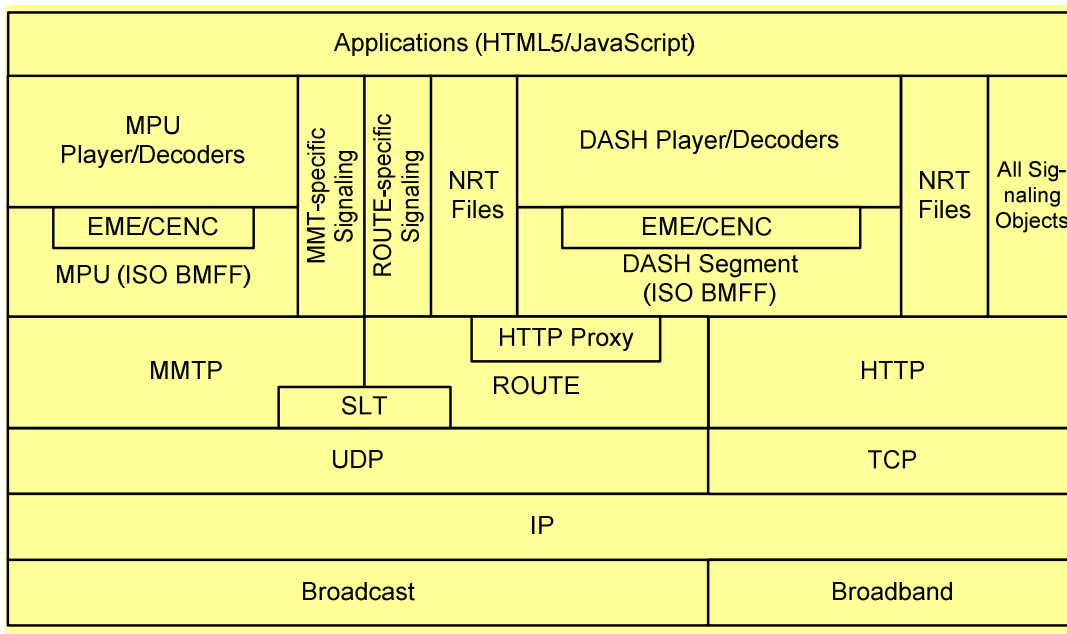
Applications (HTML5/JavaScript)

MPU Player/Decoders

EME/CENC

MPU (ISO BMFF)

MMT-specific Signaling

ROUTE-specific Signaling

NRT Files

DASH Player/Decoders

EME/CENC

DASH Segment (ISO BMFF)

NRT Files

All Signaling Objects

MMTP

HTTP Proxy

ROUTE

SLT

HTTP

UDP

TCP

IP

Broadcast

Broadband